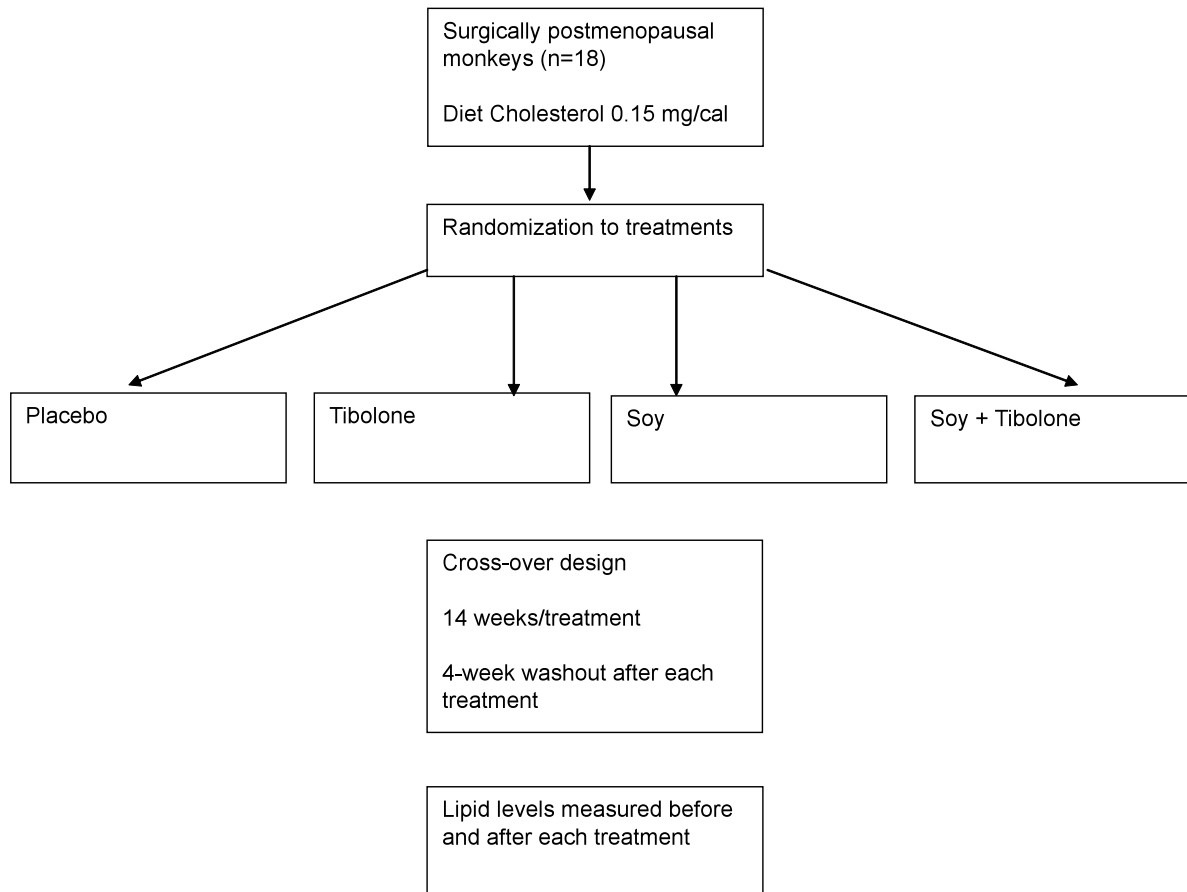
Surgically postmenopausal monkeys (n=18)

Diet Cholesterol 0.15 mg/cal

Randomization to treatments

Placebo

Tibolone

Soy

Soy + Tibolone

Cross-over design

14 weeks/treatment

4-week washout after each treatment

Lipid levels measured before and after each treatment